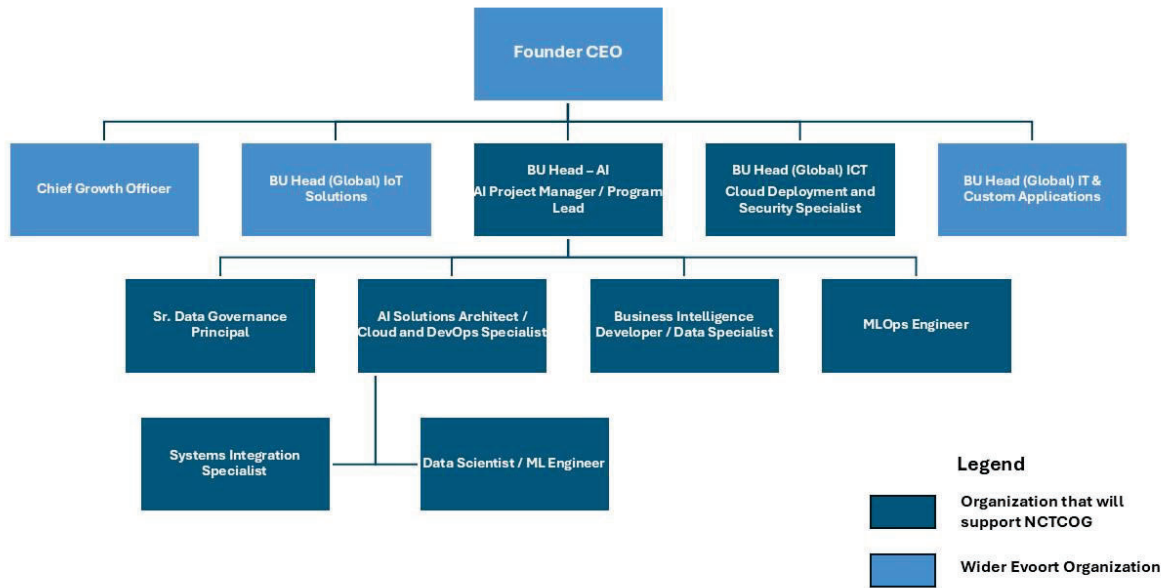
Founder CEO

Chief Growth Officer

BU Head (Global) IoT Solutions

BU Head – AI
AI Project Manager / Program Lead

BU Head (Global) ICT
Cloud Deployment and Security Specialist

BU Head (Global) IT & Custom Applications

Sr. Data Governance Principal

AI Solutions Architect / Cloud and DevOps Specialist

Business Intelligence Developer / Data Specialist

MLOps Engineer

Systems Integration Specialist

Data Scientist / ML Engineer

Legend

Organization that will support NCTCOG

Wider Evoort Organization